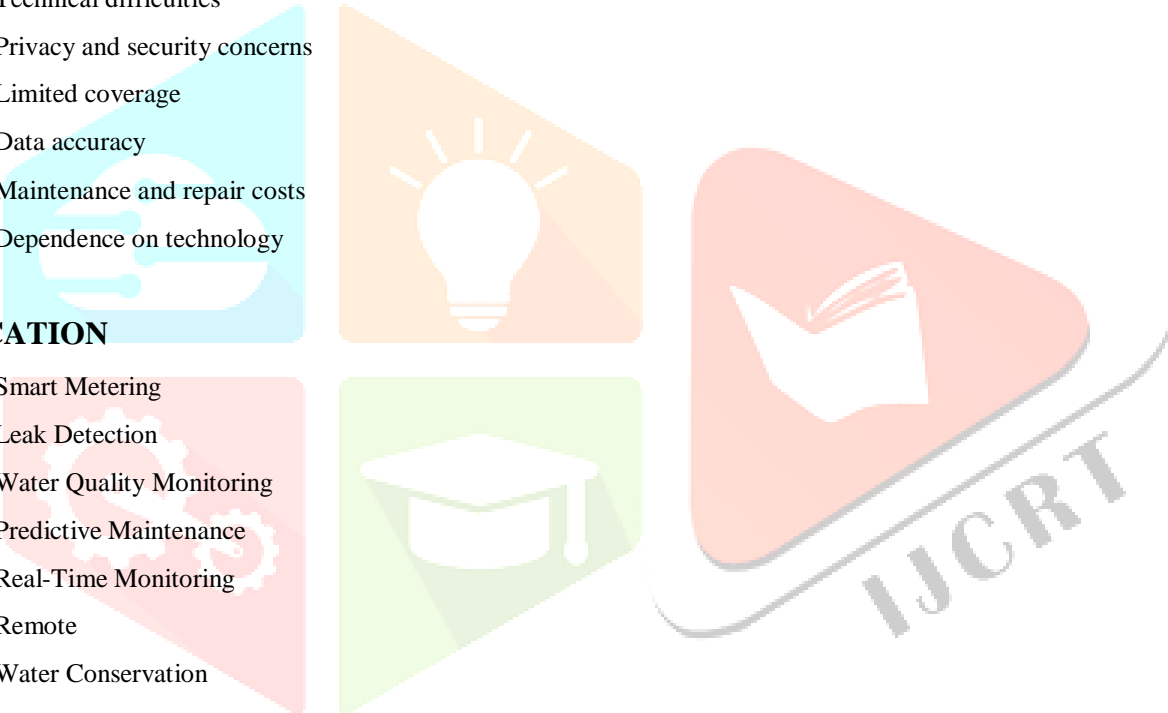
Technical difficulties

Privacy and security concerns

Limited coverage

Data accuracy

Maintenance and repair costs

Dependence on technology

CATION

Smart Metering

Leak Detection

Water Quality Monitoring

Predictive Maintenance

Real-Time Monitoring

Remote

Water Conservation

IJCRT